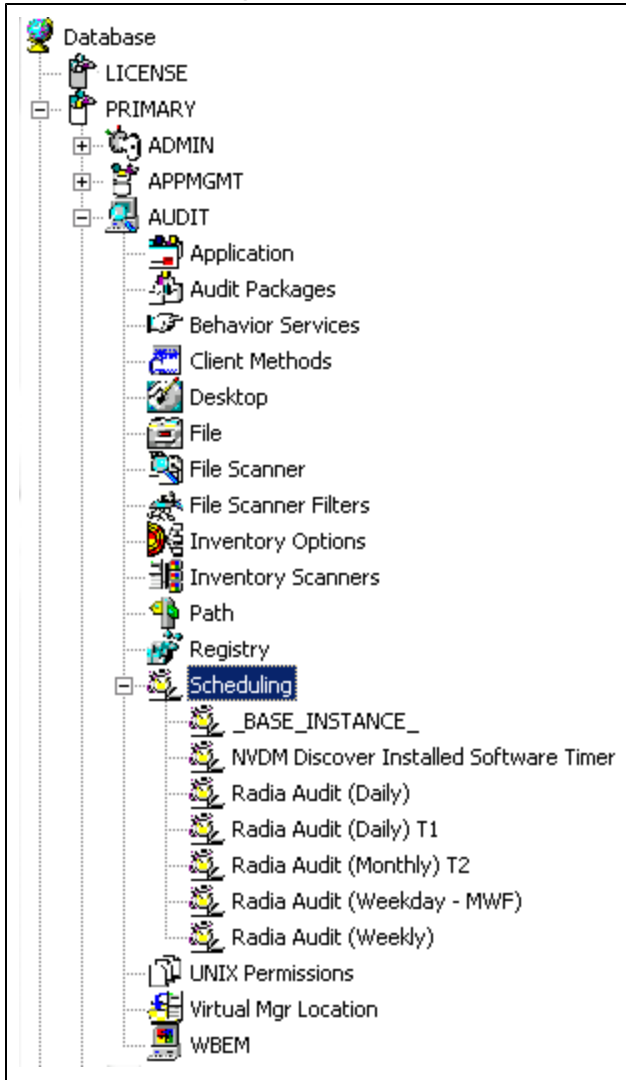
Database
LICENSE
PRIMARY
ADMIN
APPMGMT
AUDIT
Application
Audit Packages
Behavior Services
Client Methods
Desktop
File
File Scanner
File Scanner Filters
Inventory Options
Inventory Scanners
Path
Registry
Scheduling
\_BASE\_INSTANCE\_
NVDM Discover Installed Software Timer
Radia Audit (Daily)
Radia Audit (Daily) T1
Radia Audit (Monthly) T2
Radia Audit (Weekday - MWF)
Radia Audit (Weekly)
UNIX Permissions
Virtual Mgr Location
WBEM